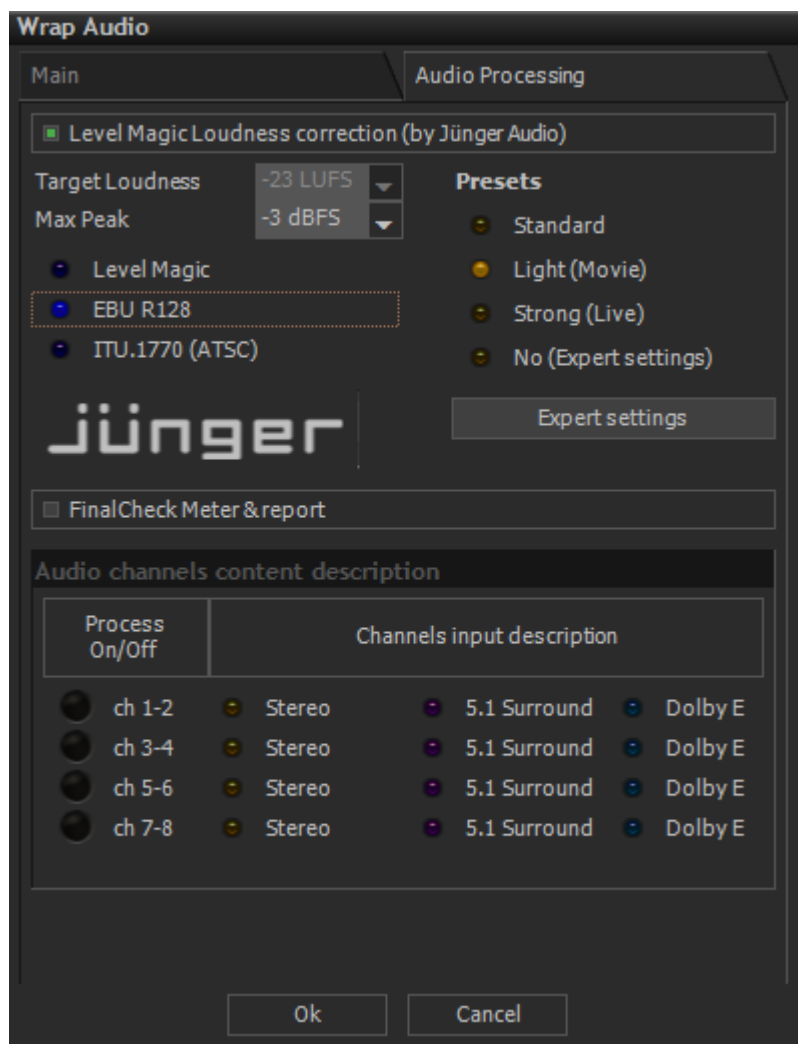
Wrap Audio

Main | Audio Processing

Level Magic Loudness correction (by Jünger Audio)

Target Loudness -23 LUFS
Max Peak -3 dBFS

Level Magic
EBU R128
ITU.1770 (ATSC)

jünger

Presets
Standard
Light (Movie)
Strong (Live)
No (Expert settings)

Expert settings

FinalCheck Meter & report

Audio channels content description

| Process On/Off | Channels input description |
|---|---|

ch 1-2 Stereo 5.1 Surround Dolby E
ch 3-4 Stereo 5.1 Surround Dolby E
ch 5-6 Stereo 5.1 Surround Dolby E
ch 7-8 Stereo 5.1 Surround Dolby E

Ok Cancel